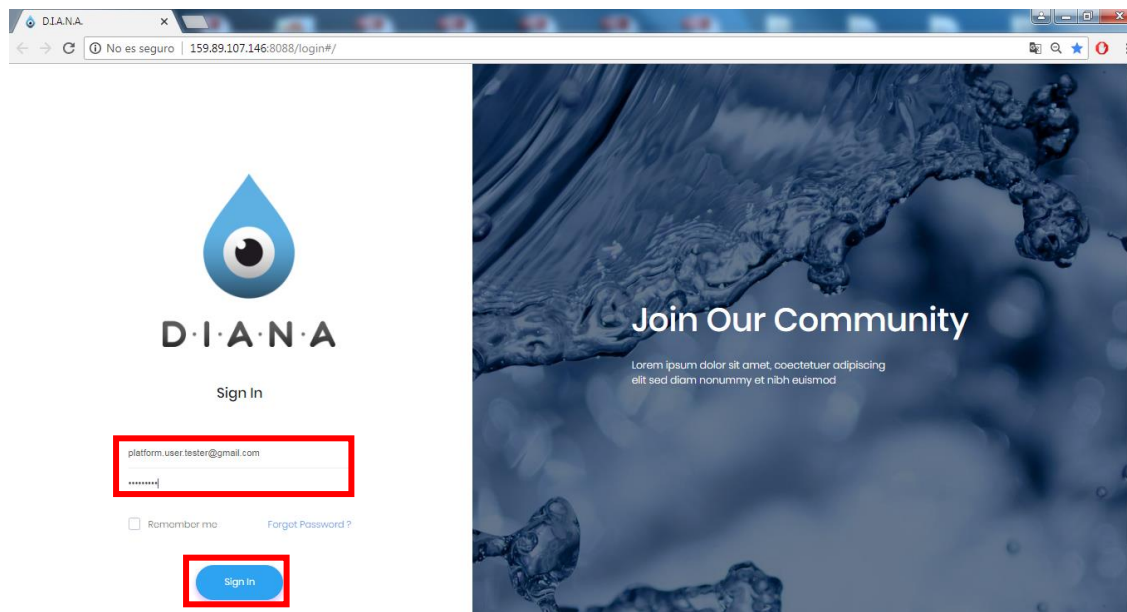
D.I.A.N.A.

No es seguro | 159.89.107.146:8088/login#/

D·I·A·N·A

Sign In

platform.user.tester@gmail.com

••••••••••

Remember me

Forgot Password ?

Sign In

Join Our Community

Lorem ipsum dolor sit amet, coectetuer adipiscing elit sed diam nonummy et nibh euismod